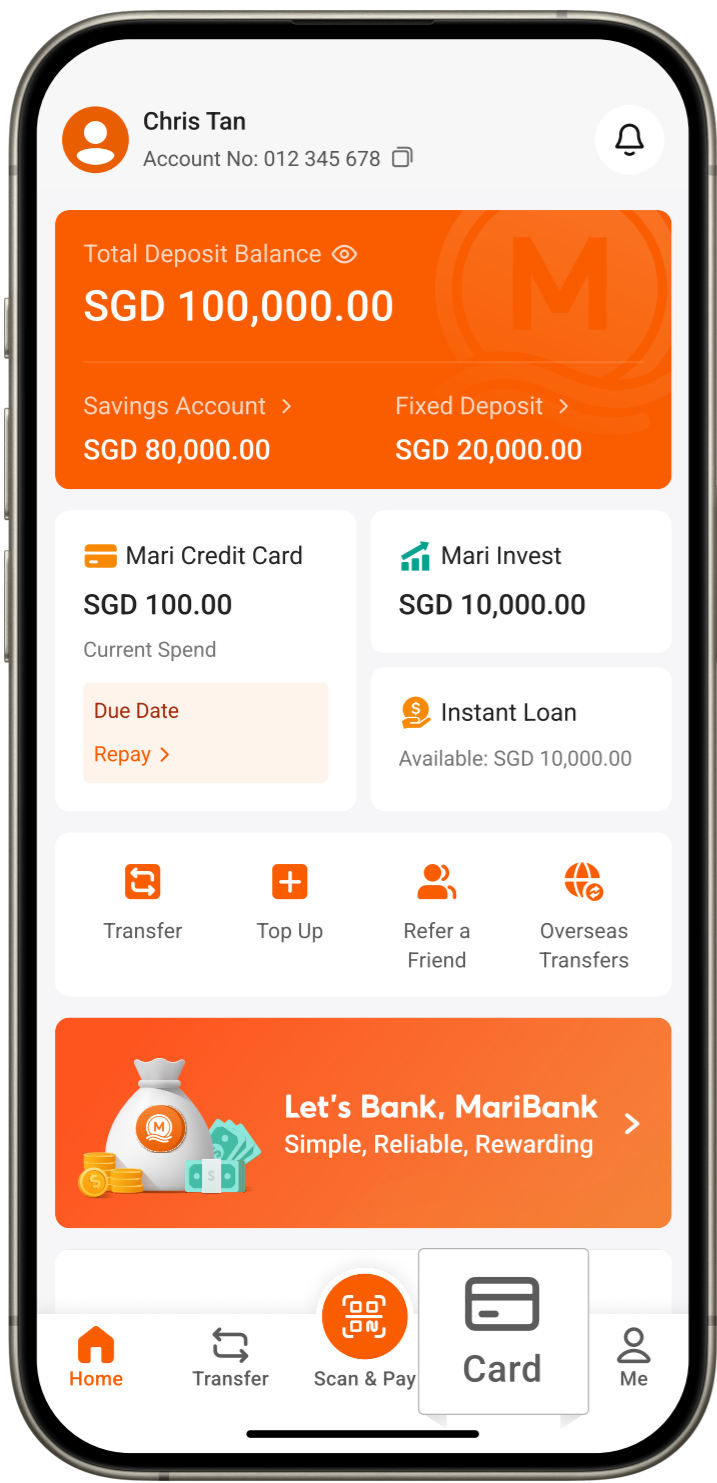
Chris Tan
Account No: 012 345 678

Total Deposit Balance
SGD 100,000.00

Savings Account >
SGD 80,000.00

Fixed Deposit >
SGD 20,000.00

Mari Credit Card
SGD 100.00
Current Spend

Due Date
Repay >

Mari Invest
SGD 10,000.00

Instant Loan
Available: SGD 10,000.00

Transfer
Top Up
Refer a Friend
Overseas Transfers

Let's Bank, MariBank
Simple, Reliable, Rewarding

Home
Transfer
Scan & Pay
Card
Me